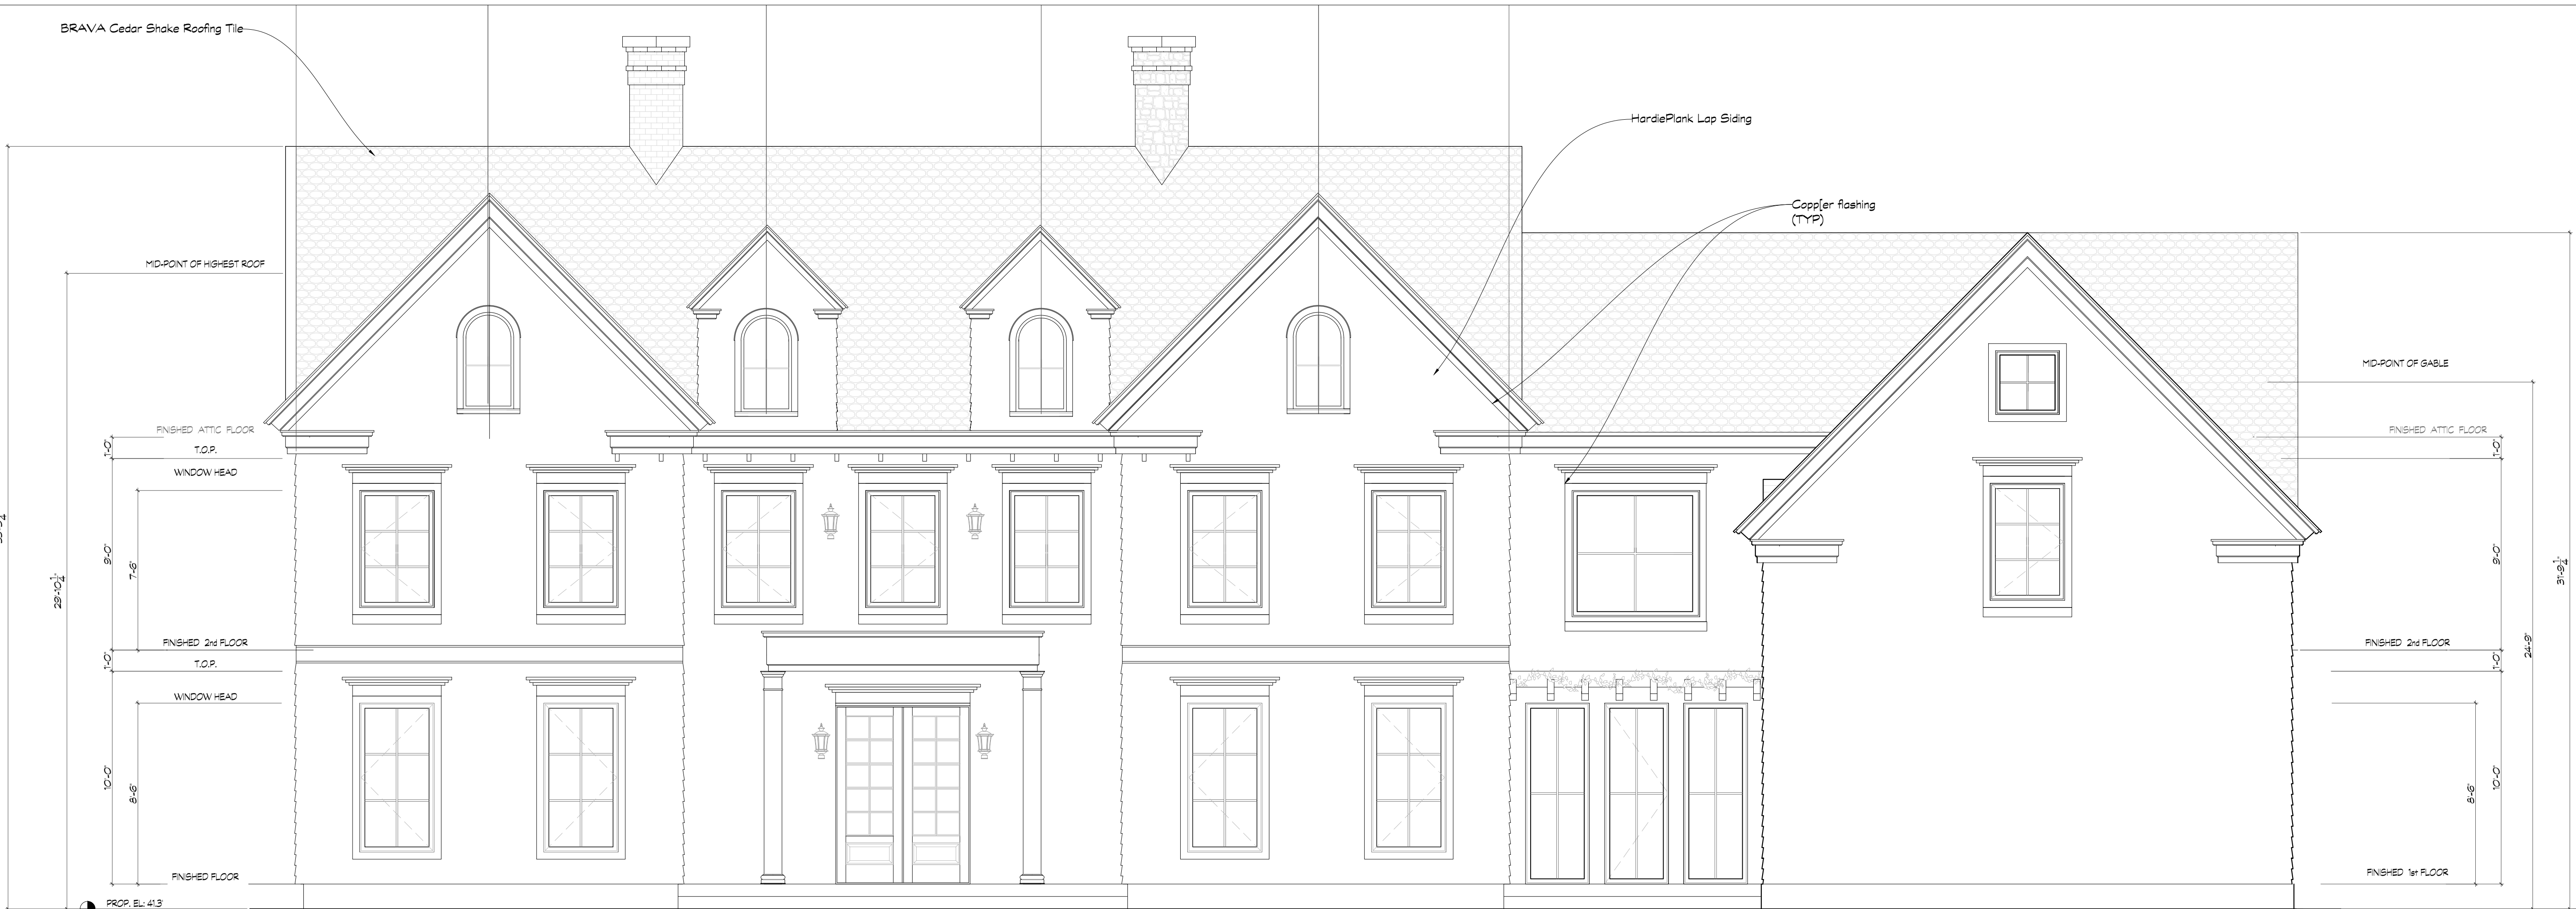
BRAVA Cedar Shake Roofing Tile

HardiePlank Lap Siding

Copp[er flashing
(TYP)

MID-POINT OF HIGHEST ROOF

MID-POINT OF GABLE

FINISHED ATTIC FLOOR

T.O.P.

WINDOW HEAD

FINISHED 2nd FLOOR

T.O.P.

WINDOW HEAD

FINISHED FLOOR

PROP. EL: 41.3'

FINISHED ATTIC FLOOR

FINISHED 2nd FLOOR

FINISHED 1st FLOOR

1'-0"

9'-0"

7'-6"

1'-0"

10'-0"

8'-6"

29'-10$\frac{1}{4}$"

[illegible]

1'-0"

9'-0"

1'-0"

10'-0"

8'-6"

24'-9"

31'-9$\frac{1}{4}$"